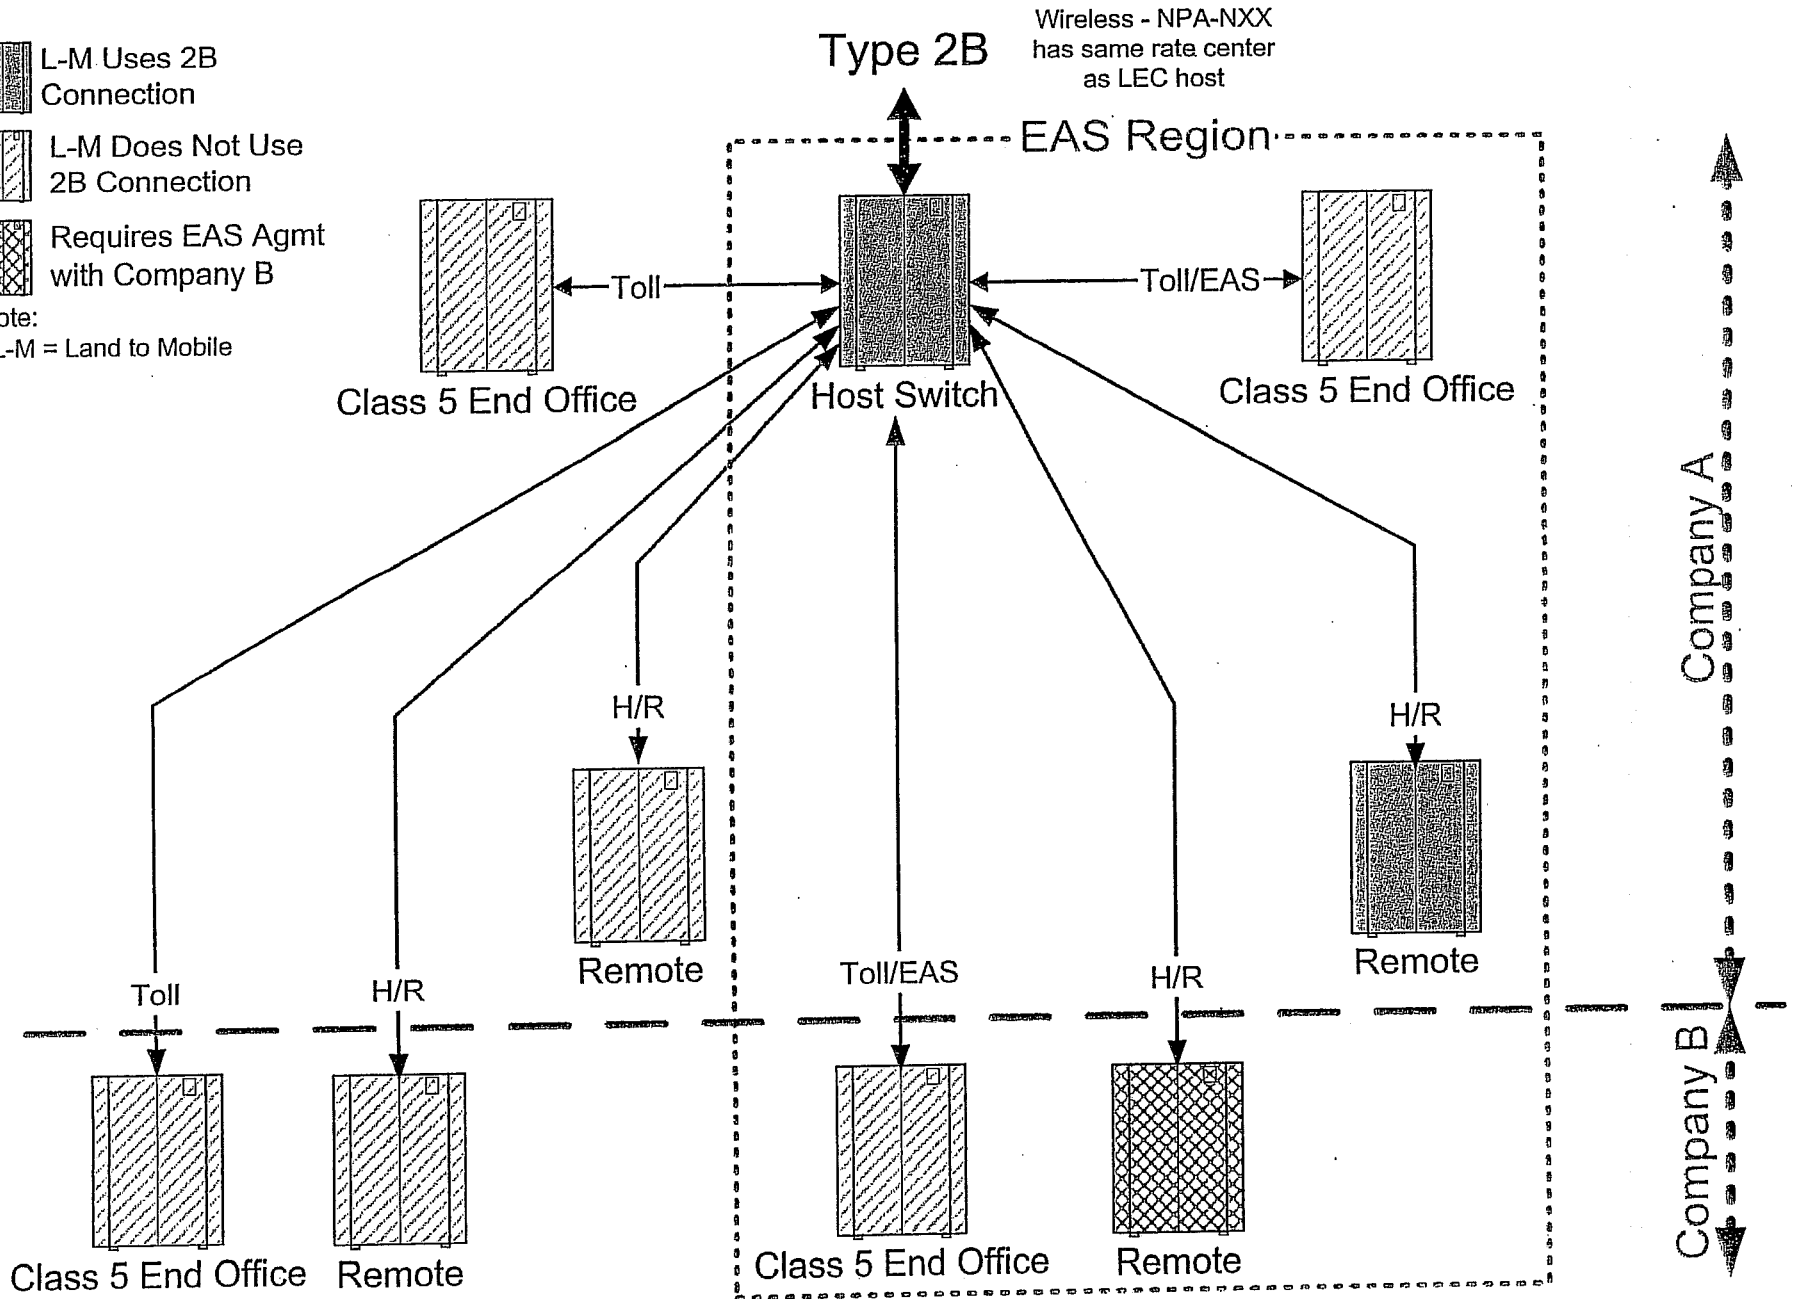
L-M Uses 2B Connection

L-M Does Not Use 2B Connection

Requires EAS Agmt with Company B

ote:
L-M = Land to Mobile

Type 2B

Wireless - NPA-NXX has same rate center as LEC host

EAS Region

Toll

Toll/EAS

Class 5 End Office

Host Switch

Class 5 End Office

H/R

H/R

Remote

Remote

Toll

H/R

Toll/EAS

H/R

Company A

Company B

Class 5 End Office

Remote

Class 5 End Office

Remote